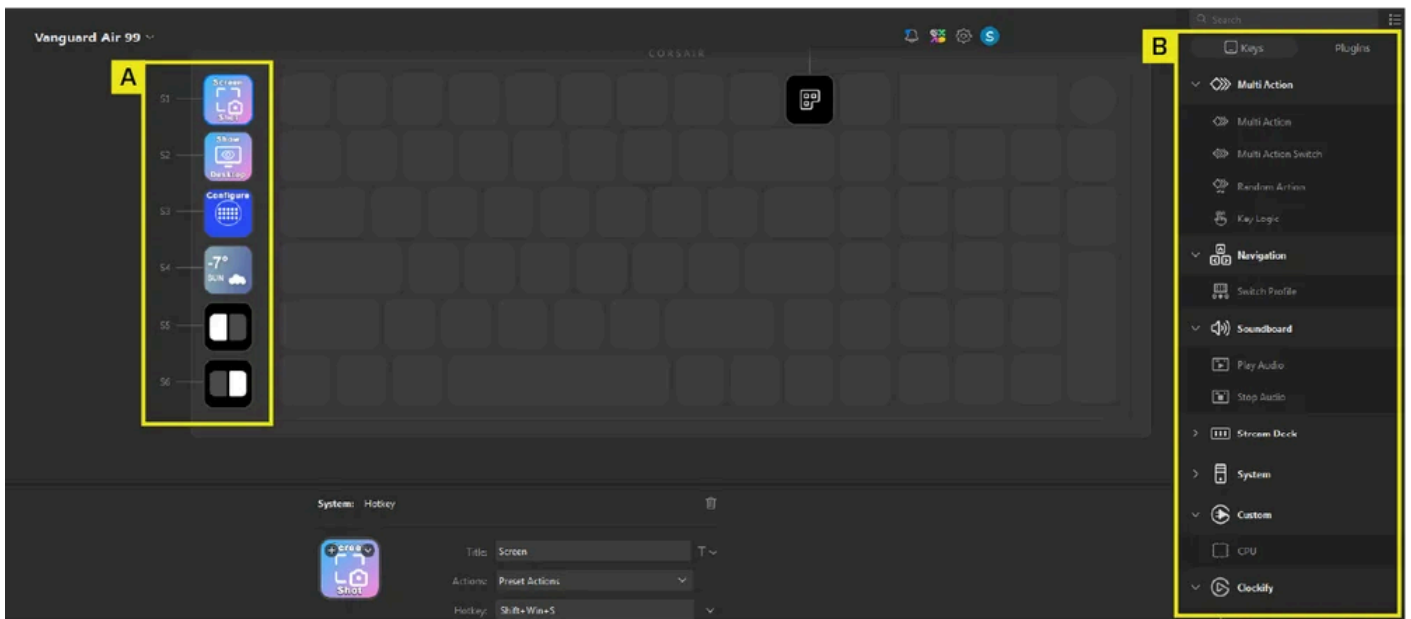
Vanguard Air 99

CORSAIR

A

S1 Screen Shot

S2 Show Desktop

S3 Configure

S4 -7° SUN

S5

S6

B

Search

Keys

Plugins

Multi Action

Multi Action

Multi Action Switch

Random Action

Key Logic

Navigation

Switch Profile

Soundboard

Play Audio

Stop Audio

Stream Deck

System

Custom

CPU

Clockify

System: Hotkey

Screen Shot

Title: Screen

Actions: Preset Actions

Hotkey: Shift+Win+S